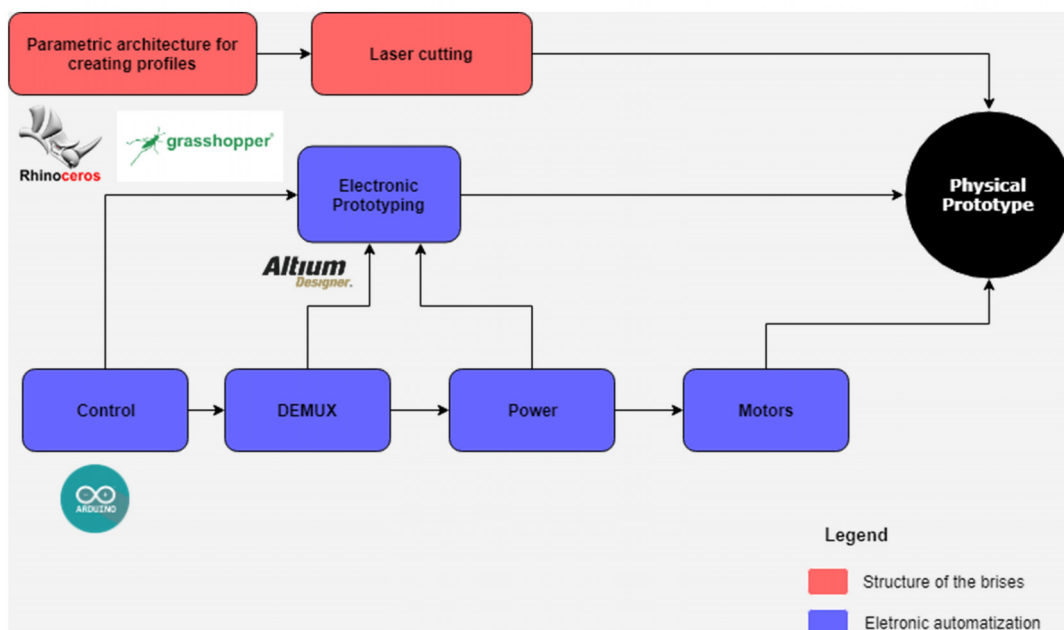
Parametric architecture for creating profiles

Laser cutting

Rhinoceros

grasshopper

Electronic Prototyping

Physical Prototype

Altium Designer.

Control

DEMUX

Power

Motors

ARDUINO

Legend

Structure of the brises

Eletronic automatization